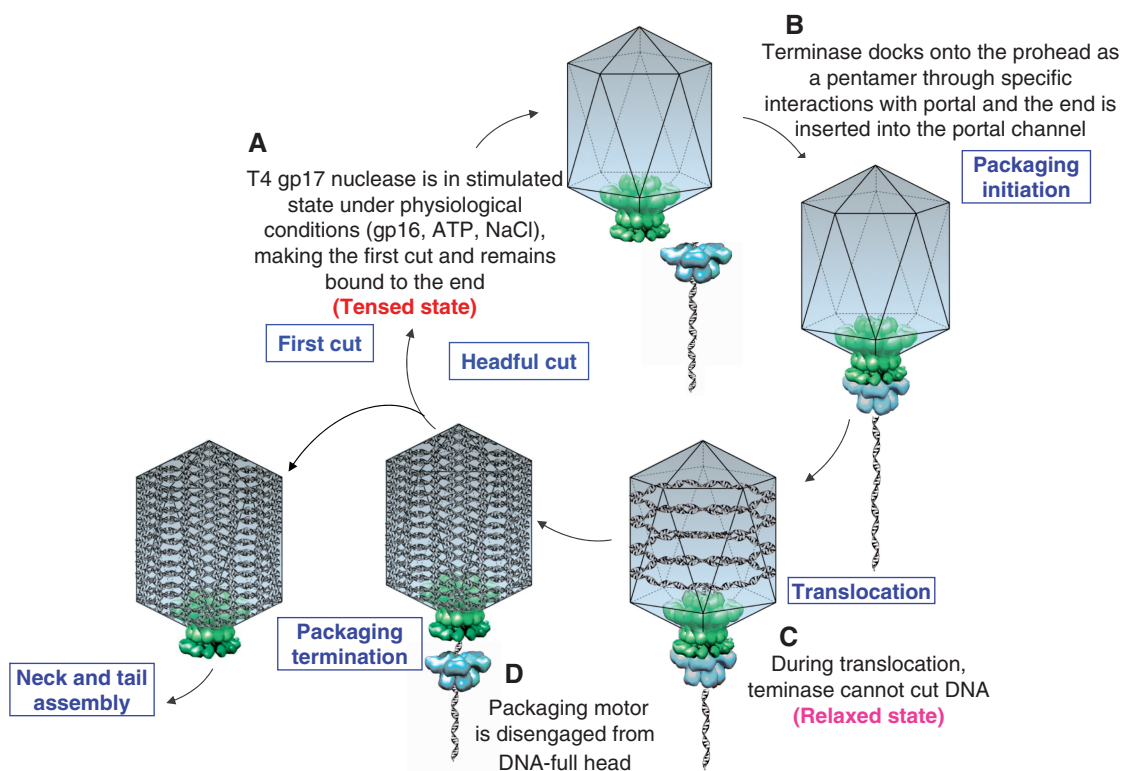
B
Terminase docks onto the prohead as a pentamer through specific interactions with portal and the end is inserted into the portal channel

Packaging initiation

A
T4 gp17 nuclease is in stimulated state under physiological conditions (gp16, ATP, NaCl), making the first cut and remains bound to the end
(Tensed state)

First cut

Headful cut

Translocation

C
During translocation, teminase cannot cut DNA
(Relaxed state)

Packaging termination

D
Packaging motor is disengaged from DNA-full head

Neck and tail assembly